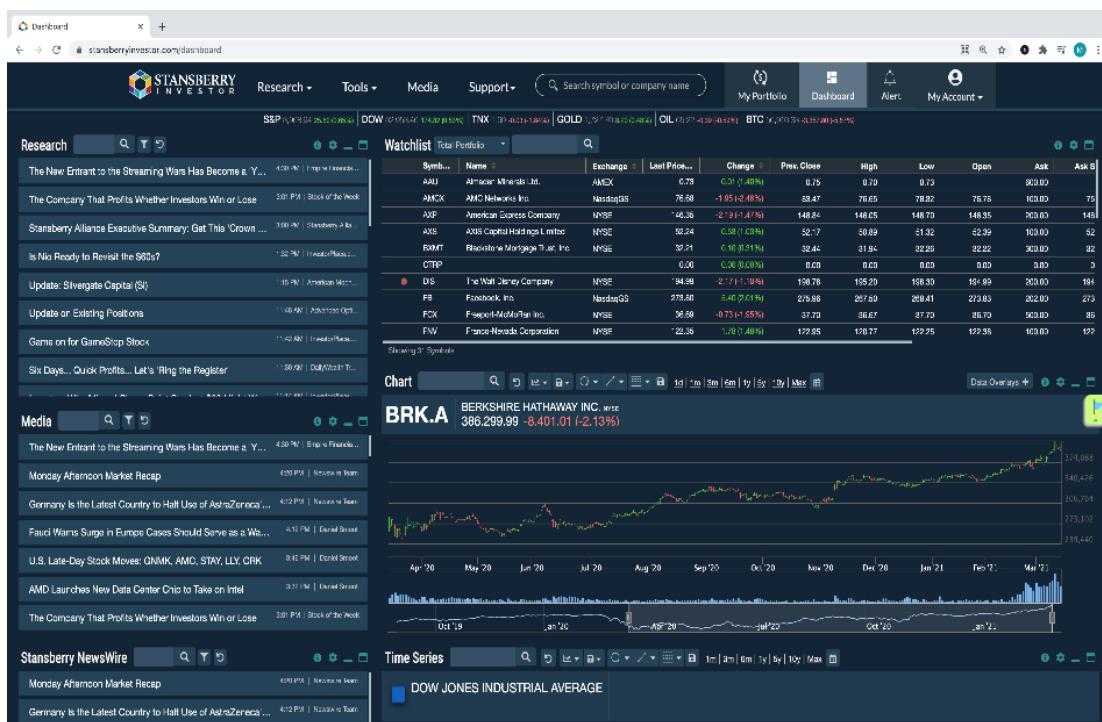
Dashboard ×

stansberryinvestor.com/dashboard

STANSBERRY INVESTOR Research ▾ Tools ▾ Media Support ▾ Search symbol or company name My Portfolio Dashboard Alert My Account ▾

S&P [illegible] DOW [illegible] TNX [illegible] GOLD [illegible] OIL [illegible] BTC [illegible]

Research

The New Entrant to the Streaming Wars Has Become a Y... 4:30 PM | Empire Financial...
The Company That Profits Whether Investors Win or Lose 3:01 PM | Stock of the Week
Stansberry Alliance Executive Summary: Get This 'Crown ... 3:00 PM | Stansberry Allia...
Is Nio Ready to Revisit the $60s? 1:32 PM | InvestorPlace...
Update: Silvergate Capital (SI) 1:15 PM | American Mon...
Update on Existing Positions 11:48 AM | Advanced Opti...
Game on for GameStop Stock 11:42 AM | InvestorPlace...
Six Days... Quick Profits... Let's 'Ring the Register' 11:30 AM | DailyWealth Tr...

Watchlist Total Portfolio

| Symb... | Name | Exchange | Last Price... | Change | Prev. Close | High | Low | Open | Ask | Ask S |
|---|---|---|---|---|---|---|---|---|---|---|
| AAU | Almaden Minerals Ltd. | AMEX | 0.73 | 0.01 (1.48%) | 0.75 | 0.73 | 0.73 | | 800.00 | |
| AMCX | AMC Networks Inc. | NasdaqGS | 76.68 | -1.95 (-2.48%) | 88.47 | 78.65 | 78.82 | 76.76 | 100.00 | 75 |
| AXP | American Express Company | NYSE | 146.35 | -2.19 (-1.47%) | 148.84 | 148.65 | 148.70 | 148.35 | 200.00 | 148 |
| AXS | AXIS Capital Holdings Limited | NYSE | 52.24 | 0.58 (1.08%) | 52.17 | 50.89 | 51.32 | 52.39 | 100.00 | 52 |
| BXMT | Blackstone Mortgage Trust, Inc. | NYSE | 32.21 | 0.10 (0.31%) | 32.44 | 31.94 | 32.26 | 32.22 | 300.00 | 32 |
| CTRP | | | 0.00 | 0.00 (0.00%) | 0.00 | 0.00 | 0.00 | 0.00 | 0.00 | 0 |
| DIS | The Walt Disney Company | NYSE | 194.99 | -2.17 (-1.10%) | 196.78 | 195.20 | 199.30 | 184.99 | 200.00 | 194 |
| FB | Facebook, Inc. | NasdaqGS | 273.60 | 5.40 (2.01%) | 275.66 | 267.60 | 269.41 | 273.03 | 202.00 | 273 |
| FCX | Freeport-McMoRan Inc. | NYSE | 36.69 | -0.73 (-1.95%) | 37.70 | 36.67 | 37.70 | 35.70 | 500.00 | 35 |
| FNV | Franco-Nevada Corporation | NYSE | 122.35 | 1.78 (1.48%) | 122.65 | 120.77 | 122.25 | 122.36 | 100.00 | 122 |

Showing 31 Symbols

Media

The New Entrant to the Streaming Wars Has Become a Y... 4:30 PM | Empire Financia...
Monday Afternoon Market Recap 4:20 PM | Newswire Team
Germany Is the Latest Country to Halt Use of AstraZeneca'... 4:12 PM | Newswire Team
Fauci Warns Surge in Europe Cases Should Serve as a Wa... 4:12 PM | Daniel Sircot
U.S. Late-Day Stock Moves: GNMK, AMC, STAY, LLY, CRK 3:45 PM | Daniel Sircot
AMD Launches New Data Center Chip to Take on Intel 3:37 PM | Daniel Sircot
The Company That Profits Whether Investors Win or Lose 3:01 PM | Stock of the Week

Chart 1d | 1m | 3m | 6m | 1y | 5y | 10y | Max Data Overlays +

BRK.A BERKSHIRE HATHAWAY INC. NYSE
386,299.99 -8,401.01 (-2.13%)

374,068 340,476 306,764 273,102 239,440

Apr '20 May '20 Jun '20 Jul '20 Aug '20 Sep '20 Oct '20 Nov '20 Dec '20 Jan '21 Feb '21 Mar '21

Oct '19 Jan '20 Apr '20 Jul '20 Oct '20 Jan '21

Stansberry NewsWire

Monday Afternoon Market Recap 4:20 PM | Newswire Team
Germany Is the Latest Country to Halt Use of AstraZeneca'... 4:12 PM | Newswire Team

Time Series 1m | 3m | 6m | 1y | 5y | 10y | Max

DOW JONES INDUSTRIAL AVERAGE